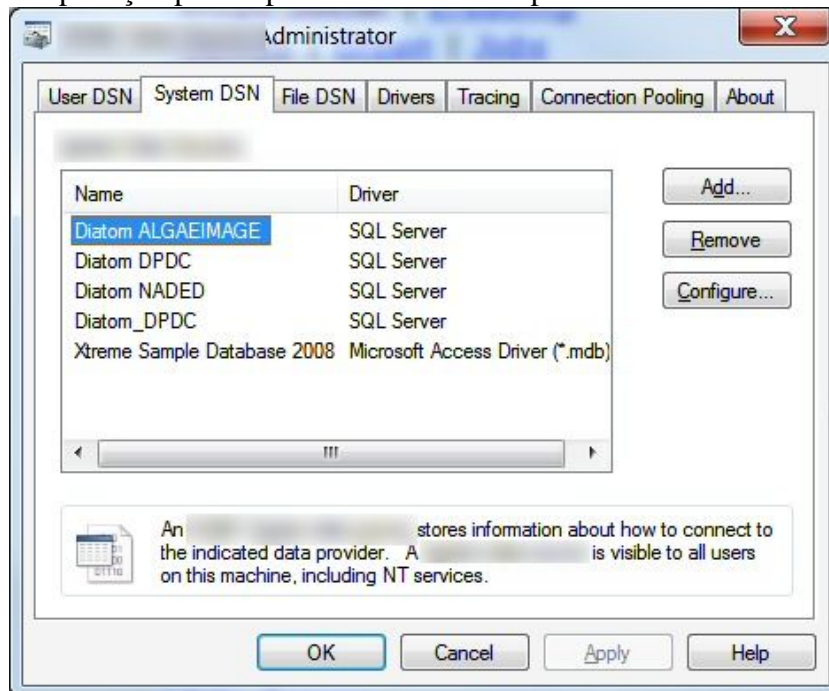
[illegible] Administrator

User DSN | System DSN | File DSN | Drivers | Tracing | Connection Pooling | About

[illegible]

| Name | Driver |
|---|---|
| Diatom ALGAEIMAGE | SQL Server |
| Diatom DPDC | SQL Server |
| Diatom NADED | SQL Server |
| Diatom_DPDC | SQL Server |
| Xtreme Sample Database 2008 | Microsoft Access Driver (*.mdb) |

Add...
Remove
Configure...

An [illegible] stores information about how to connect to the indicated data provider. A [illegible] is visible to all users on this machine, including NT services.

OK
Cancel
Apply
Help